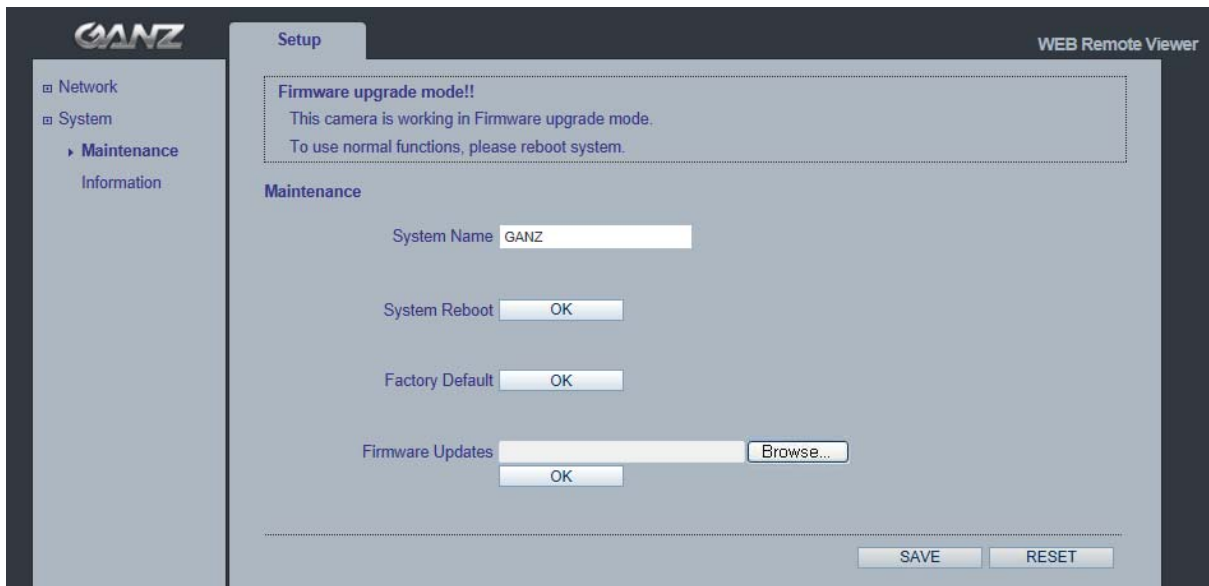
GANZ

Setup

WEB Remote Viewer

⊞ Network
⊞ System
▸ Maintenance
Information

Firmware upgrade mode!!
This camera is working in Firmware upgrade mode.
To use normal functions, please reboot system.

Maintenance

System Name GANZ

System Reboot OK

Factory Default OK

Firmware Updates Browse...
OK

SAVE RESET